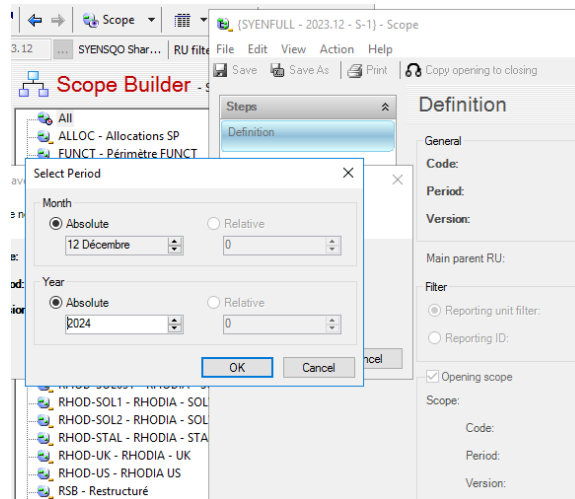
Scope
3.12 ... SYENSQO Shar... RU filte
Scope Builder - S
All
ALLOC - Allocations SP
FUNCT - Périmètre FUNCT
ave
e n
e:
od:
sion
RHOD-SOL1 - RHODIA - SOL
RHOD-SOL2 - RHODIA - SOL
RHOD-STAL - RHODIA - STA
RHOD-UK - RHODIA - UK
RHOD-US - RHODIA US
RSB - Restructuré

(SYENFULL - 2023.12 - S-1) - Scope
File Edit View Action Help
Save Save As Print Copy opening to closing
Steps
Definition
Definition
General
Code:
Period:
Version:
Main parent RU:
Filter
Reporting unit filter:
Reporting ID:
Opening scope
Scope:
Code:
Period:
Version:
ncel

Select Period
Month
Absolute
12 Décembre
Relative
0
Year
Absolute
2024
Relative
0
OK
Cancel